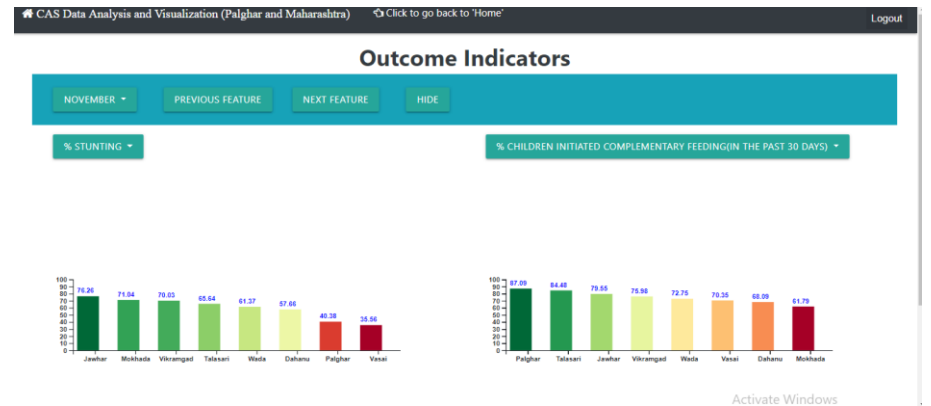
CAS Data Analysis and Visualization (Palghar and Maharashtra)
Click to go back to 'Home'
Logout

Outcome Indicators

NOVEMBER
PREVIOUS FEATURE
NEXT FEATURE
HIDE

% STUNTING

% CHILDREN INITIATED COMPLEMENTARY FEEDING(IN THE PAST 30 DAYS)

100
90
80
70
60
50
40
30
20
10
0

75.26
71.04
70.03
65.54
61.37
57.66
40.38
35.56

Jawhar
Mokhada
Vikramgad
Talasari
Wada
Dahanu
Palghar
Vasai

100
90
80
70
60
50
40
30
20
10
0

87.09
84.48
79.55
75.98
72.75
70.35
68.09
61.79

Palghar
Talasari
Jawhar
Vikramgad
Wada
Vasai
Dahanu
Mokhada

Activate Windows